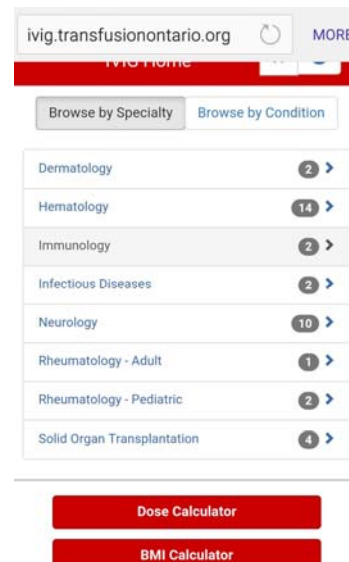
ivig.transfusionontario.org MORE

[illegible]

Browse by Specialty Browse by Condition

Dermatology 2 >

Hematology 14 >

Immunology 2 >

Infectious Diseases 2 >

Neurology 10 >

Rheumatology - Adult 1 >

Rheumatology - Pediatric 2 >

Solid Organ Transplantation 4 >

Dose Calculator

BMI Calculator